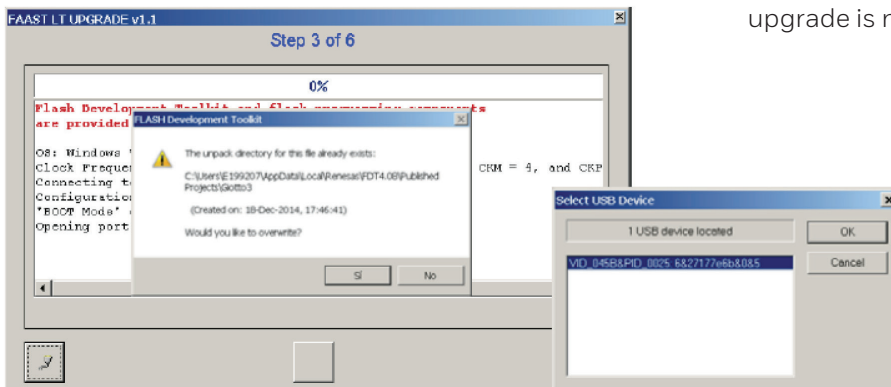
FAAST LT UPGRADE v1.1

upgrade is r

Step 3 of 6

0%

Flash Development Toolkit and flash programming components are provided

OS: Windows
Clock Freque
Connecting t
Configuratio
'BOOT Mode'
Opening port

CKM = 4, and CKP

FLASH Development Toolkit

The unpack directory for this file already exists:

C:\Users\E199207\AppData\Local\Renesas\FDT4.08\Published Projects\Giotto3

(Created on: 18-Dec-2014, 17:46:41)

Would you like to overwrite?

Sì

No

Select USB Device

1 USB device located

OK

Cancel

VID_045B&PID_0025 6&27177e6b&0&5